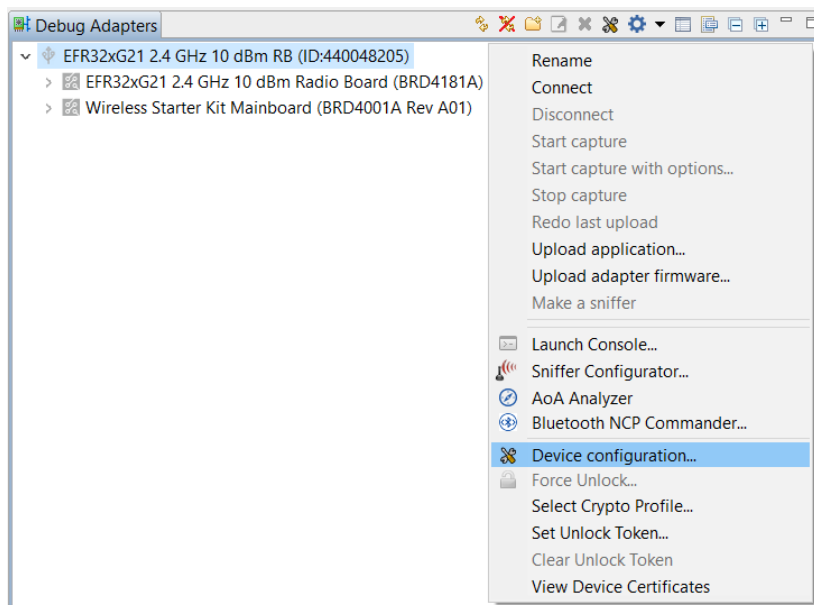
Debug Adapters

EFR32xG21 2.4 GHz 10 dBm RB (ID:440048205)
EFR32xG21 2.4 GHz 10 dBm Radio Board (BRD4181A)
Wireless Starter Kit Mainboard (BRD4001A Rev A01)

Rename
Connect
Disconnect
Start capture
Start capture with options...
Stop capture
Redo last upload
Upload application...
Upload adapter firmware...
Make a sniffer
Launch Console...
Sniffer Configurator...
AoA Analyzer
Bluetooth NCP Commander...
Device configuration...
Force Unlock...
Select Crypto Profile...
Set Unlock Token...
Clear Unlock Token
View Device Certificates